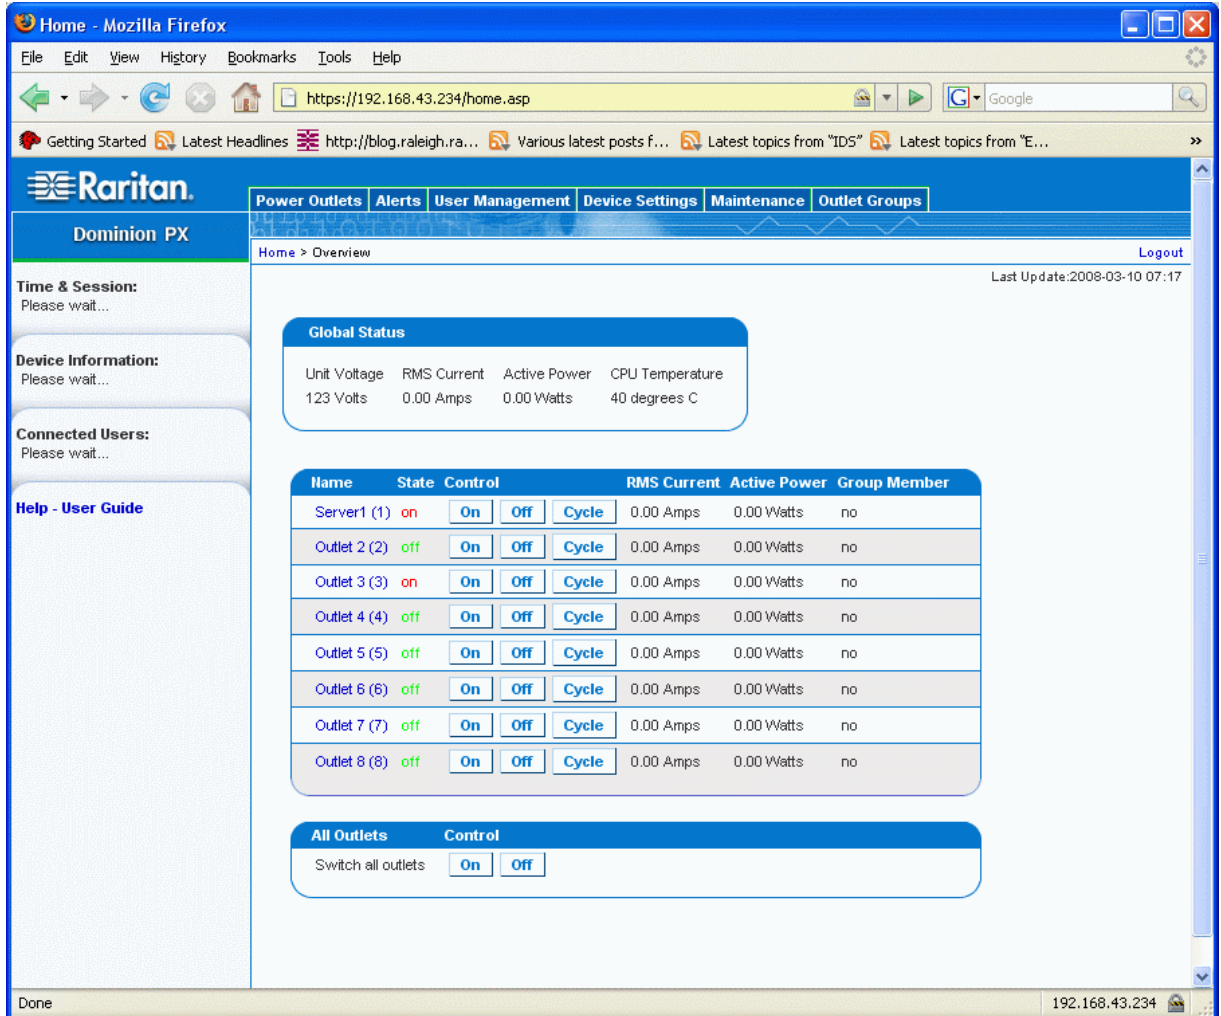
Home - Mozilla Firefox

File Edit View History Bookmarks Tools Help

https://192.168.43.234/home.asp

Google

Getting Started Latest Headlines http://blog.raleigh.ra... Various latest posts f... Latest topics from "IDS" Latest topics from "E...

Raritan.

Dominion PX

Power Outlets Alerts User Management Device Settings Maintenance Outlet Groups

Home > Overview

Logout

Last Update:2008-03-10 07:17

Time & Session:
Please wait...

Device Information:
Please wait...

Connected Users:
Please wait...

Help - User Guide

Global Status

| Unit Voltage | RMS Current | Active Power | CPU Temperature |
|---|---|---|---|
| 123 Volts | 0.00 Amps | 0.00 Watts | 40 degrees C |

| Name | State | Control | | | RMS Current | Active Power | Group Member |
|---|---|---|---|---|---|---|---|
| Server1 (1) | on | On | Off | Cycle | 0.00 Amps | 0.00 Watts | no |
| Outlet 2 (2) | off | On | Off | Cycle | 0.00 Amps | 0.00 Watts | no |
| Outlet 3 (3) | on | On | Off | Cycle | 0.00 Amps | 0.00 Watts | no |
| Outlet 4 (4) | off | On | Off | Cycle | 0.00 Amps | 0.00 Watts | no |
| Outlet 5 (5) | off | On | Off | Cycle | 0.00 Amps | 0.00 Watts | no |
| Outlet 6 (6) | off | On | Off | Cycle | 0.00 Amps | 0.00 Watts | no |
| Outlet 7 (7) | off | On | Off | Cycle | 0.00 Amps | 0.00 Watts | no |
| Outlet 8 (8) | off | On | Off | Cycle | 0.00 Amps | 0.00 Watts | no |

| All Outlets | Control | |
|---|---|---|
| Switch all outlets | On | Off |

Done

192.168.43.234